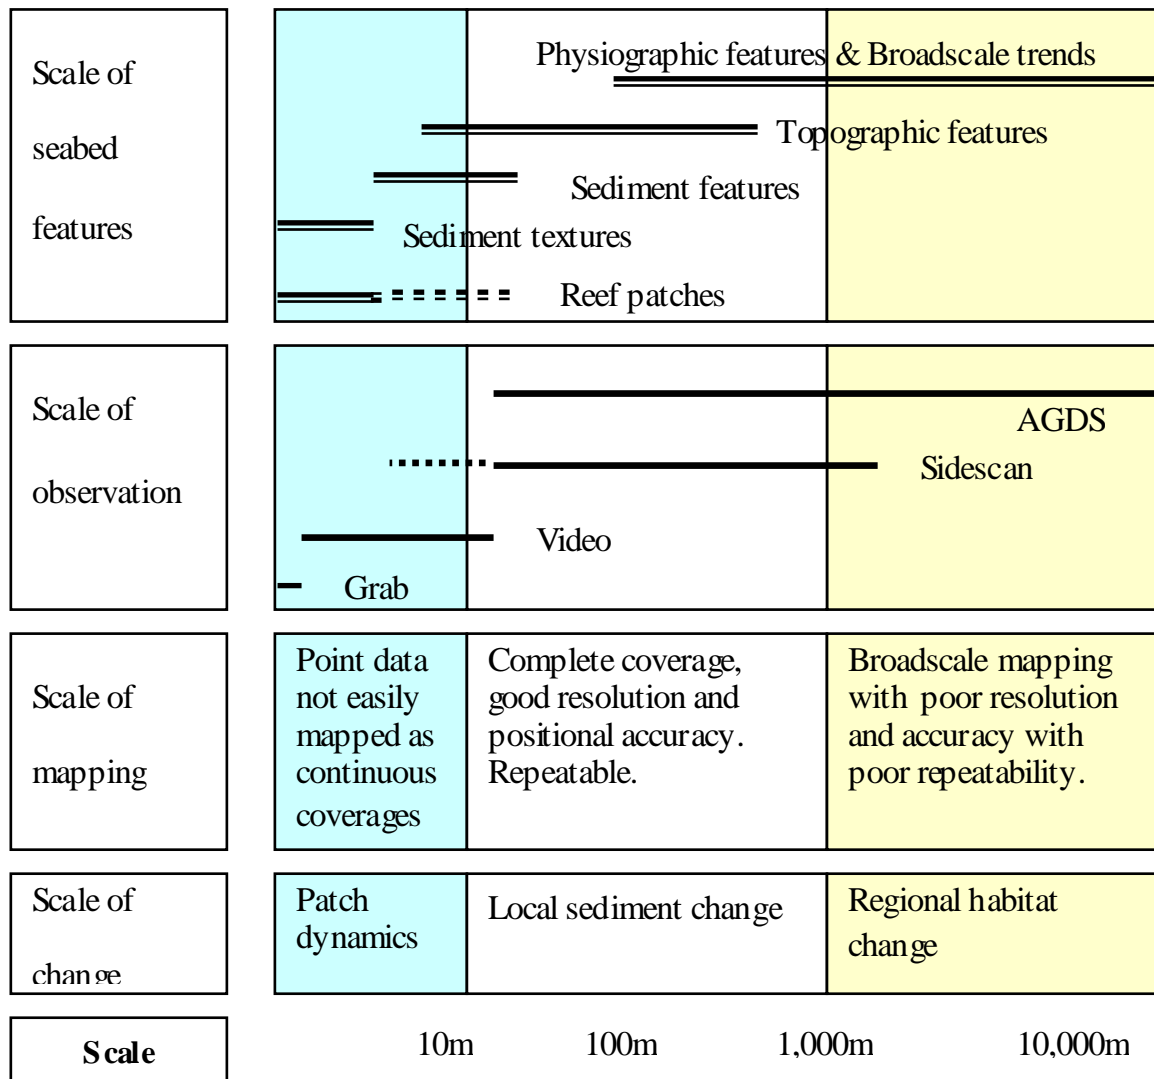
Scale of seabed features

Physiographic features & Broadscale trends
Topographic features
Sediment features
Sediment textures
Reef patches

Scale of observation

AGDS
Sidescan
Video
Grab

Scale of mapping

Point data not easily mapped as continuous coverages

Complete coverage, good resolution and positional accuracy. Repeatable.

Broadscale mapping with poor resolution and accuracy with poor repeatability.

Scale of change

Patch dynamics

Local sediment change

Regional habitat change

Scale

10m 100m 1,000m 10,000m